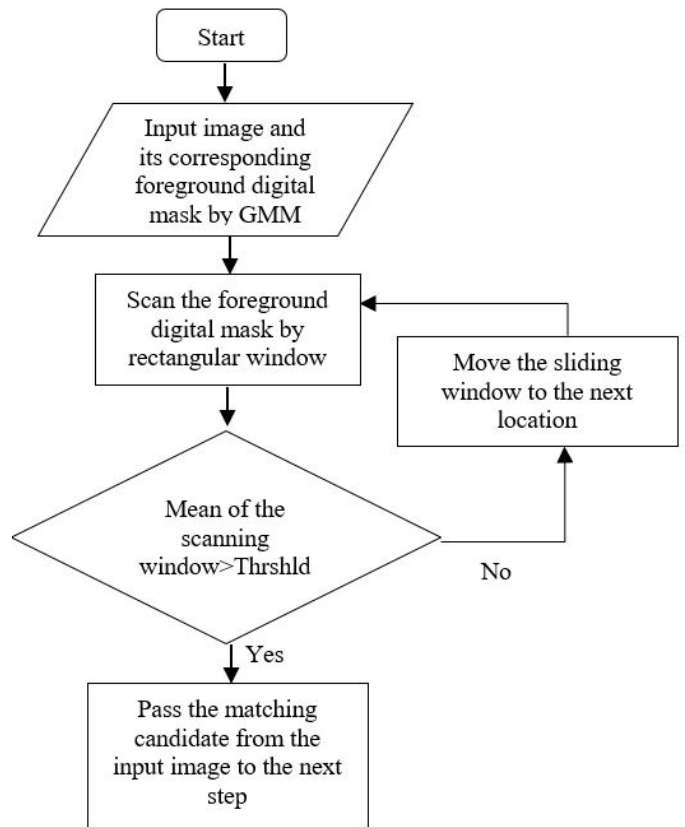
Start

Input image and its corresponding foreground digital mask by GMM

Scan the foreground digital mask by rectangular window

Move the sliding window to the next location

Mean of the scanning window>Thrshld

No

Yes

Pass the matching candidate from the input image to the next step